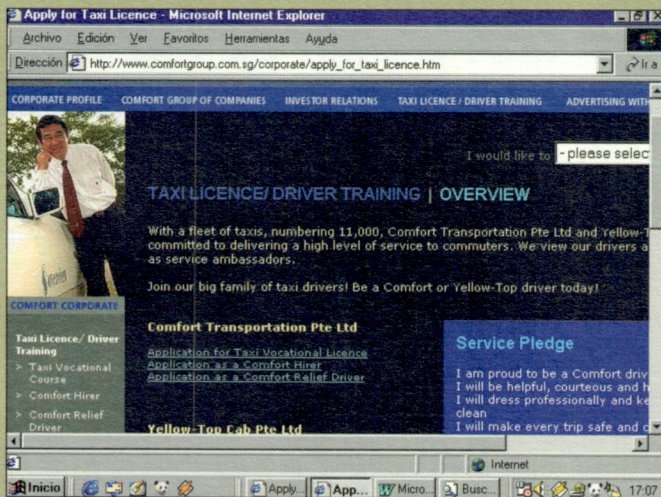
Apply for Taxi Licence - Microsoft Internet Explorer

Archivo Edición Ver Favoritos Herramientas Ayuda

Dirección http://www.comfortgroup.com.sg/corporate/apply_for_taxi_licence.htm

Ir a

CORPORATE PROFILE COMFORT GROUP OF COMPANIES INVESTOR RELATIONS TAXI LICENCE / DRIVER TRAINING ADVERTISING WITH

I would like to - please selec

TAXI LICENCE/ DRIVER TRAINING | OVERVIEW

With a fleet of taxis, numbering 11,000, Comfort Transportation Pte Ltd and Yellow-T committed to delivering a high level of service to commuters. We view our drivers a as service ambassadors.

Join our big family of taxi drivers! Be a Comfort or Yellow-Top driver today!

COMFORT CORPORATE

Taxi Licence/ Driver Training

> Taxi Vocational Course

> Comfort Hirer

> Comfort Relief Driver

Comfort Transportation Pte Ltd

Application for Taxi Vocational Licence
Application as a Comfort Hirer
Application as a Comfort Relief Driver

Yellow-Top Cab Pte Ltd

Service Pledge

I am proud to be a Comfort driv
I will be helpful, courteous and h
I will dress professionally and ke
clean
I will make every trip safe and c

Internet

Inicio Apply... App... Micro... Busc... 17:07